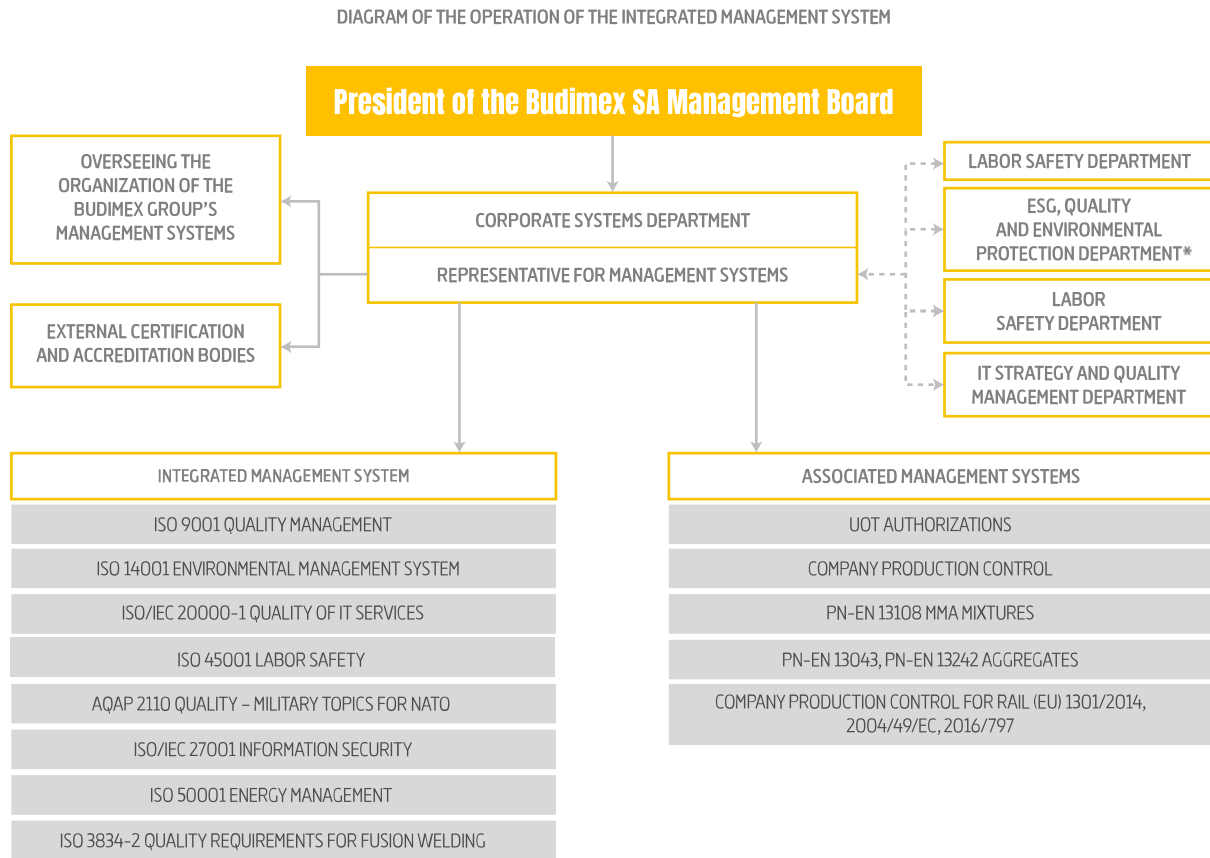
DIAGRAM OF THE OPERATION OF THE INTEGRATED MANAGEMENT SYSTEM

President of the Budimex SA Management Board

OVERSEEING THE ORGANIZATION OF THE BUDIMEX GROUP'S MANAGEMENT SYSTEMS

EXTERNAL CERTIFICATION AND ACCREDITATION BODIES

CORPORATE SYSTEMS DEPARTMENT

REPRESENTATIVE FOR MANAGEMENT SYSTEMS

LABOR SAFETY DEPARTMENT

ESG, QUALITY AND ENVIRONMENTAL PROTECTION DEPARTMENT*

LABOR SAFETY DEPARTMENT

IT STRATEGY AND QUALITY MANAGEMENT DEPARTMENT

INTEGRATED MANAGEMENT SYSTEM

ISO 9001 QUALITY MANAGEMENT

ISO 14001 ENVIRONMENTAL MANAGEMENT SYSTEM

ISO/IEC 20000-1 QUALITY OF IT SERVICES

ISO 45001 LABOR SAFETY

AQAP 2110 QUALITY – MILITARY TOPICS FOR NATO

ISO/IEC 27001 INFORMATION SECURITY

ISO 50001 ENERGY MANAGEMENT

ISO 3834-2 QUALITY REQUIREMENTS FOR FUSION WELDING

ASSOCIATED MANAGEMENT SYSTEMS

UOT AUTHORIZATIONS

COMPANY PRODUCTION CONTROL

PN-EN 13108 MMA MIXTURES

PN-EN 13043, PN-EN 13242 AGGREGATES

COMPANY PRODUCTION CONTROL FOR RAIL (EU) 1301/2014, 2004/49/EC, 2016/797